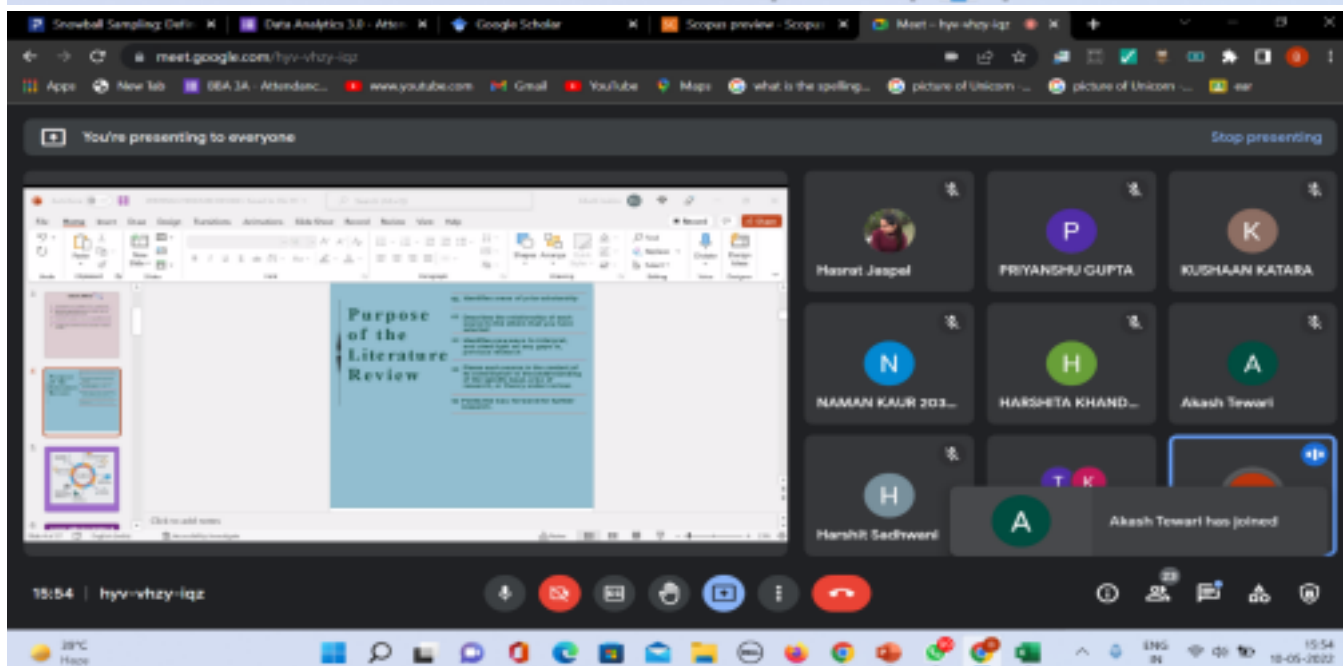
Snowball Sampling: Defi
Data Analytics 3.0 - Atten
Google Scholar
Scopus preview - Scopus
Meet - hyv-vhzy-iqz

meet.google.com/hyv-vhzy-iqz

Apps
New Tab
BBA 3A - Attendanc...
www.youtube.com
Gmail
YouTube
Maps
what is the spelling...
picture of Unicorn ...
picture of Unicorn ...
ear

You're presenting to everyone
Stop presenting

Purpose of the Literature Review

Click to add notes

Hasrat Jaspal
P
PRIYANSHU GUPTA
K
KUSHAAN KATARA
N
NAMAN KAUR 203...
H
HARSHITA KHAND...
A
Akash Tewari
H
Harshit Sadhwani
T K
A
Akash Tewari has joined

15:54 | hyv-vhzy-iqz

23

28°C
Haze

ENG
IN

15:54
18-05-2022